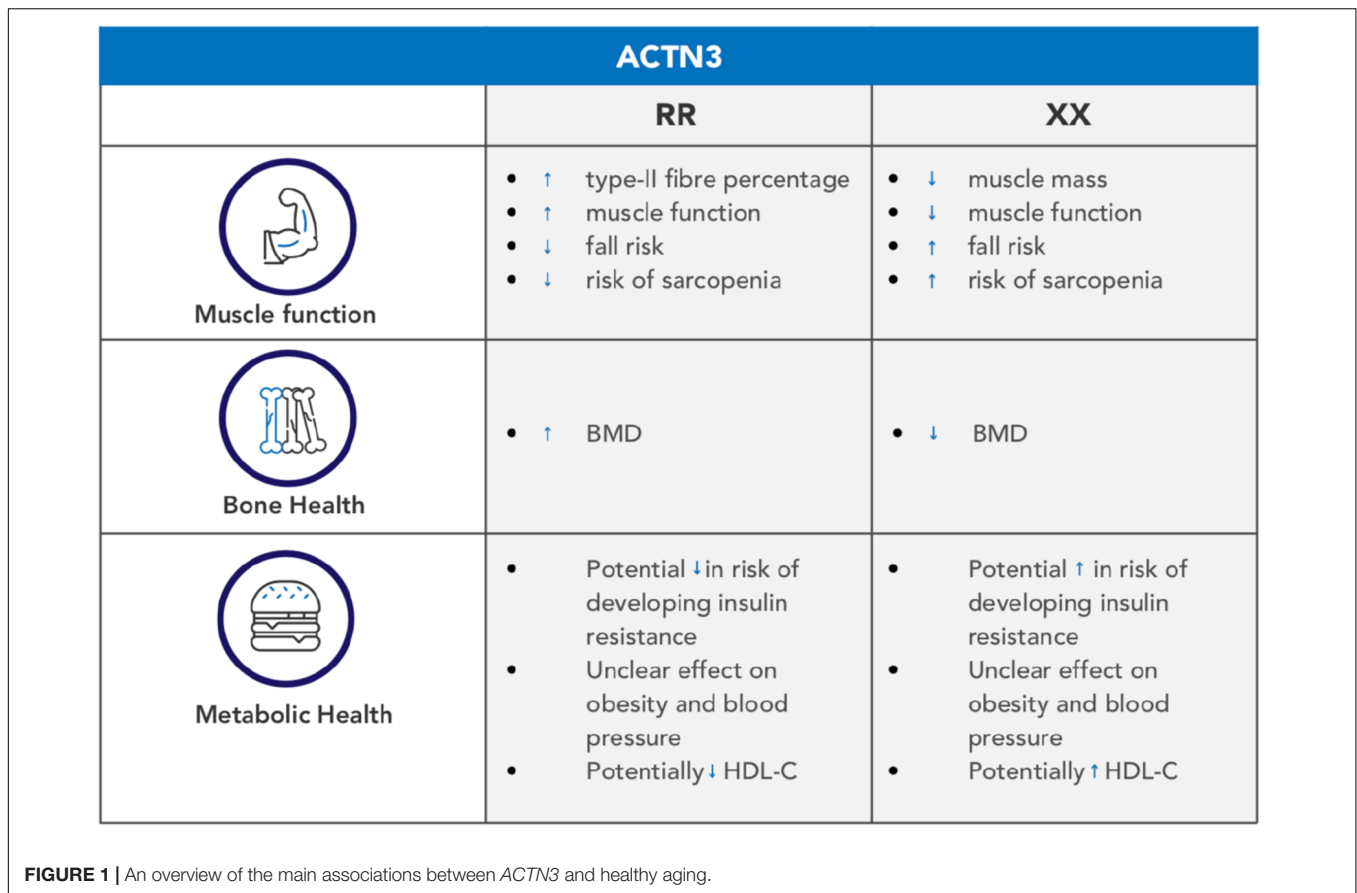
ACTN3

| | RR | XX |
|---|---|---|
| Muscle function | • ↑ type-II fibre percentage<br>• ↑ muscle function<br>• ↓ fall risk<br>• ↓ risk of sarcopenia | • ↓ muscle mass<br>• ↓ muscle function<br>• ↑ fall risk<br>• ↑ risk of sarcopenia |
| Bone Health | • ↑ BMD | • ↓ BMD |
| Metabolic Health | • Potential ↓ in risk of developing insulin resistance<br>• Unclear effect on obesity and blood pressure<br>• Potentially ↓ HDL-C | • Potential ↑ in risk of developing insulin resistance<br>• Unclear effect on obesity and blood pressure<br>• Potentially ↑ HDL-C |

FIGURE 1 | An overview of the main associations between ACTN3 and healthy aging.